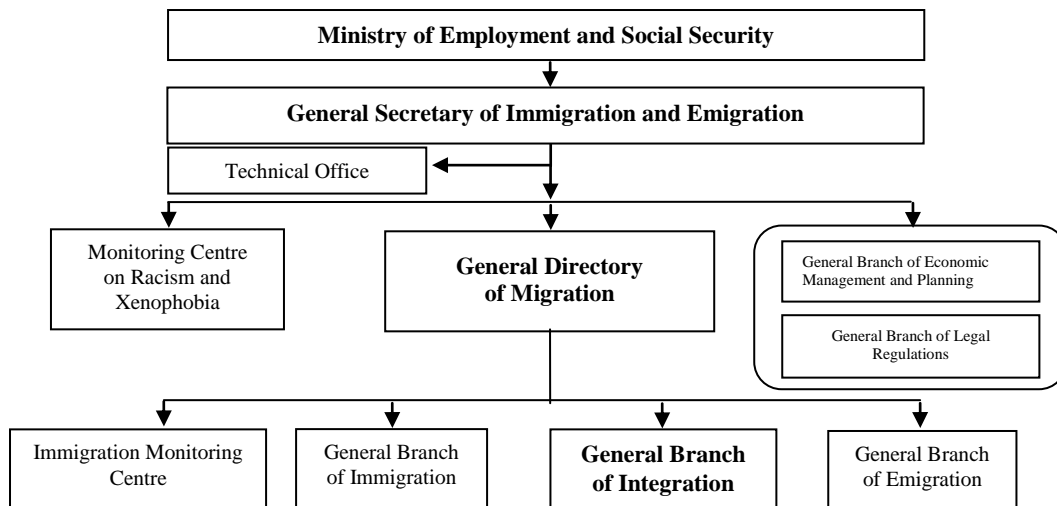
Ministry of Employment and Social Security

General Secretary of Immigration and Emigration

Technical Office

Monitoring Centre on Racism and Xenophobia

General Directory of Migration

General Branch of Economic Management and Planning

General Branch of Legal Regulations

Immigration Monitoring Centre

General Branch of Immigration

General Branch of Integration

General Branch of Emigration